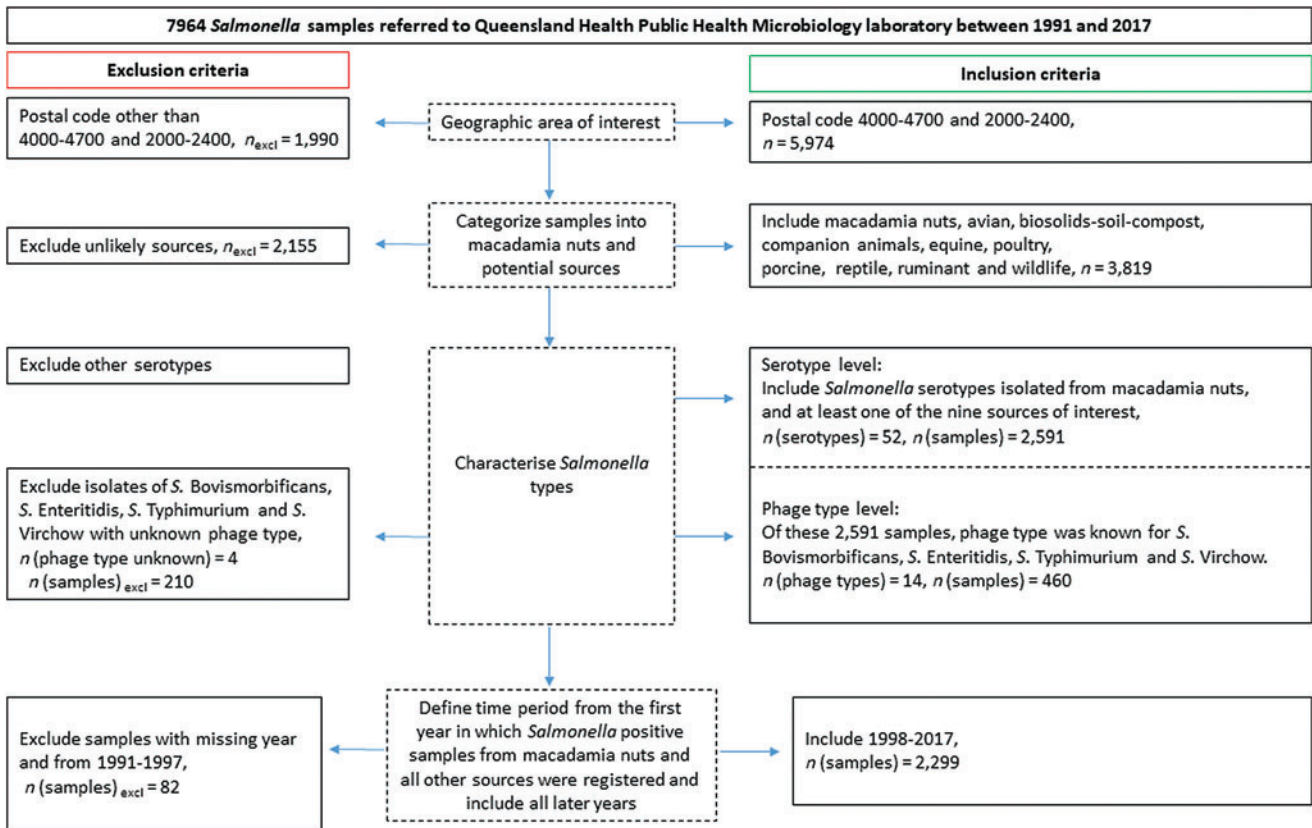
7964 Salmonella samples referred to Queensland Health Public Health Microbiology laboratory between 1991 and 2017

Exclusion criteria

Inclusion criteria

Postal code other than 4000-4700 and 2000-2400, $n_{excl}$ = 1,990

Geographic area of interest

Postal code 4000-4700 and 2000-2400, $n$ = 5,974

Exclude unlikely sources, $n_{excl}$ = 2,155

Categorize samples into macadamia nuts and potential sources

Include macadamia nuts, avian, biosolids-soil-compost, companion animals, equine, poultry, porcine, reptile, ruminant and wildlife, $n$ = 3,819

Exclude other serotypes

Exclude isolates of S. Bovismorbificans, S. Enteritidis, S. Typhimurium and S. Virchow with unknown phage type, $n$ (phage type unknown) = 4 $n$ (samples)$_{excl}$ = 210

Characterise Salmonella types

Serotype level: Include Salmonella serotypes isolated from macadamia nuts, and at least one of the nine sources of interest, $n$(serotypes) = 52, $n$(samples) = 2,591

Phage type level: Of these 2,591 samples, phage type was known for S. Bovismorbificans, S. Enteritidis, S. Typhimurium and S. Virchow. $n$(phage types) = 14, $n$(samples) = 460

Exclude samples with missing year and from 1991-1997, $n$ (samples)$_{excl}$ = 82

Define time period from the first year in which Salmonella positive samples from macadamia nuts and all other sources were registered and include all later years

Include 1998-2017, $n$ (samples) = 2,299